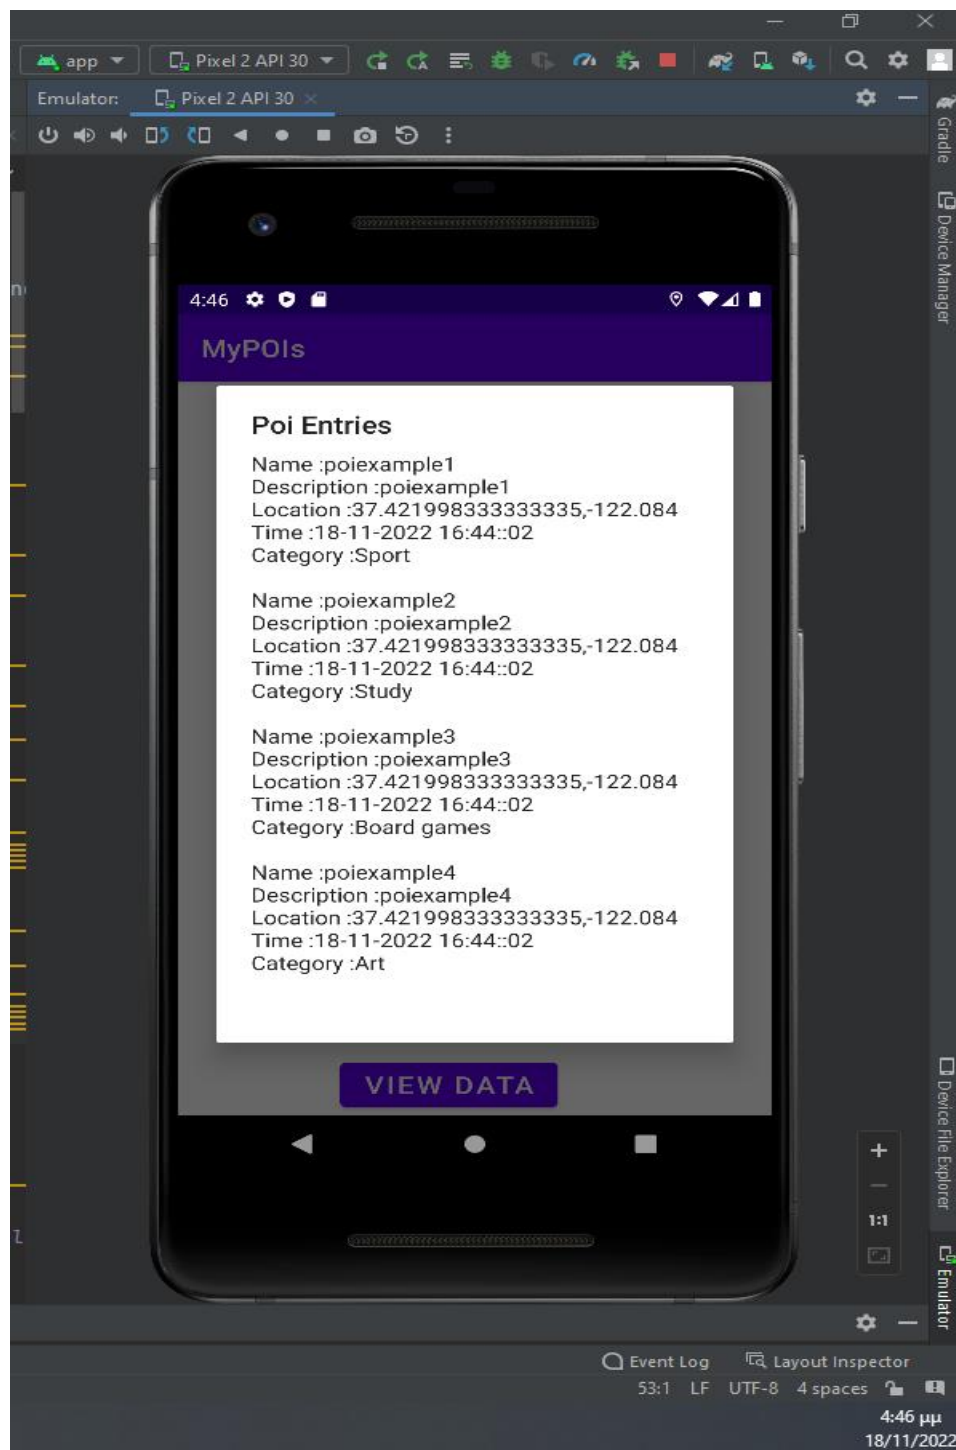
app
Pixel 2 API 30
Emulator:
Pixel 2 API 30
Gradle
Device Manager
4:46
MyPOIs
Poi Entries

Name :poiexample1
Description :poiexample1
Location :37.421998333333335,-122.084
Time :18-11-2022 16:44::02
Category :Sport

Name :poiexample2
Description :poiexample2
Location :37.421998333333335,-122.084
Time :18-11-2022 16:44::02
Category :Study

Name :poiexample3
Description :poiexample3
Location :37.421998333333335,-122.084
Time :18-11-2022 16:44::02
Category :Board games

Name :poiexample4
Description :poiexample4
Location :37.421998333333335,-122.084
Time :18-11-2022 16:44::02
Category :Art

VIEW DATA
+
—
1:1
Device File Explorer
Emulator
Event Log
Layout Inspector
53:1 LF UTF-8 4 spaces
4:46 μμ
18/11/2022